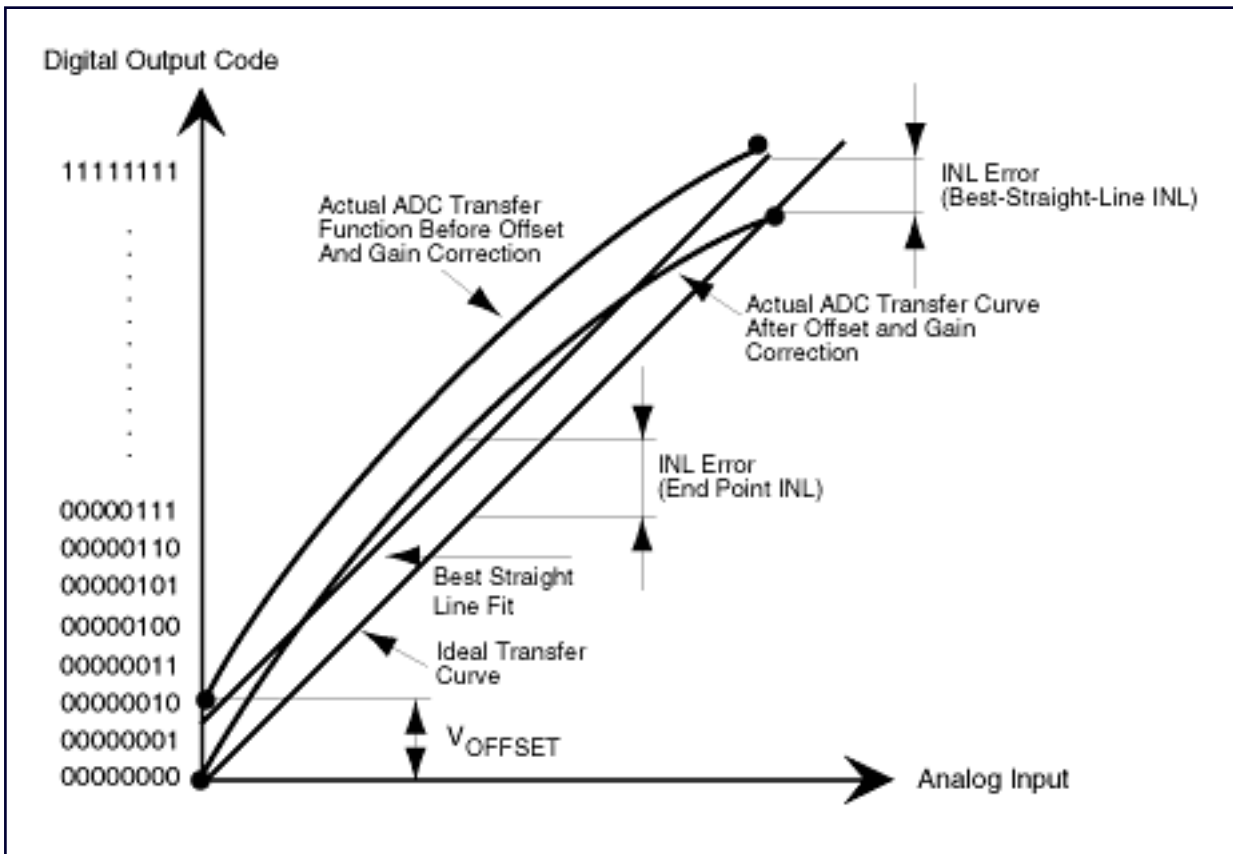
Digital Output Code

11111111

00000111
00000110
00000101
00000100
00000011
00000010
00000001
00000000

Actual ADC Transfer Function Before Offset And Gain Correction

INL Error (Best-Straight-Line INL)

Actual ADC Transfer Curve After Offset and Gain Correction

INL Error (End Point INL)

Best Straight Line Fit

Ideal Transfer Curve

$V_{OFFSET}$

Analog Input